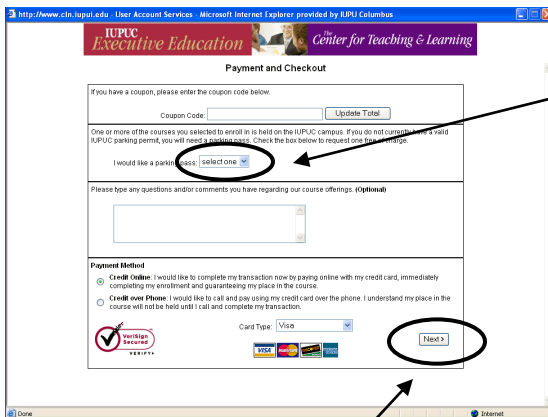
http://www.cln.iupui.edu - User Account Services - Microsoft Internet Explorer provided by IUPU Columbus

IUPUC Executive Education

The Center for Teaching & Learning

Payment and Checkout

If you have a coupon, please enter the coupon code below.

Coupon Code: Update Total

One or more of the courses you selected to enroll in is held on the IUPUC campus. If you do not currently have a valid IUPUC parking permit, you will need a parking pass. Check the box below to request one free of charge.

I would like a parking pass: select one

Please type any questions and/or comments you have regarding our course offerings. (Optional)

Payment Method

Credit Online: I would like to complete my transaction now by paying online with my credit card, immediately completing my enrollment and guaranteeing my place in the course.

Credit over Phone: I would like to call and pay using my credit card over the phone. I understand my place in the course will not be held until I call and complete my transaction.

VeriSign Secured VERIFY

Card Type: Visa

VISA

Next >

Done

Internet